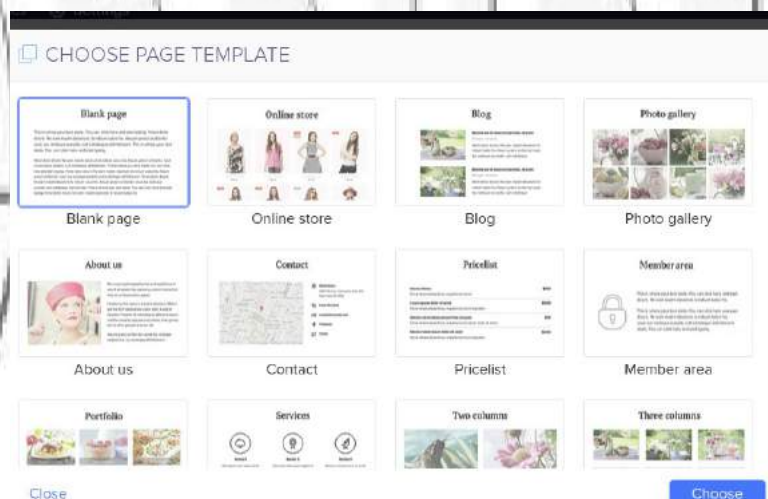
CHOOSE PAGE TEMPLATE

Blank page
Blank page

Online store
Online store

Blog
Blog

Photo gallery
Photo gallery

About us
About us

Contact
Contact

Pricelist
Pricelist

Member area
Member area

Portfolio

Services

Two columns

Three columns

Close

Choose